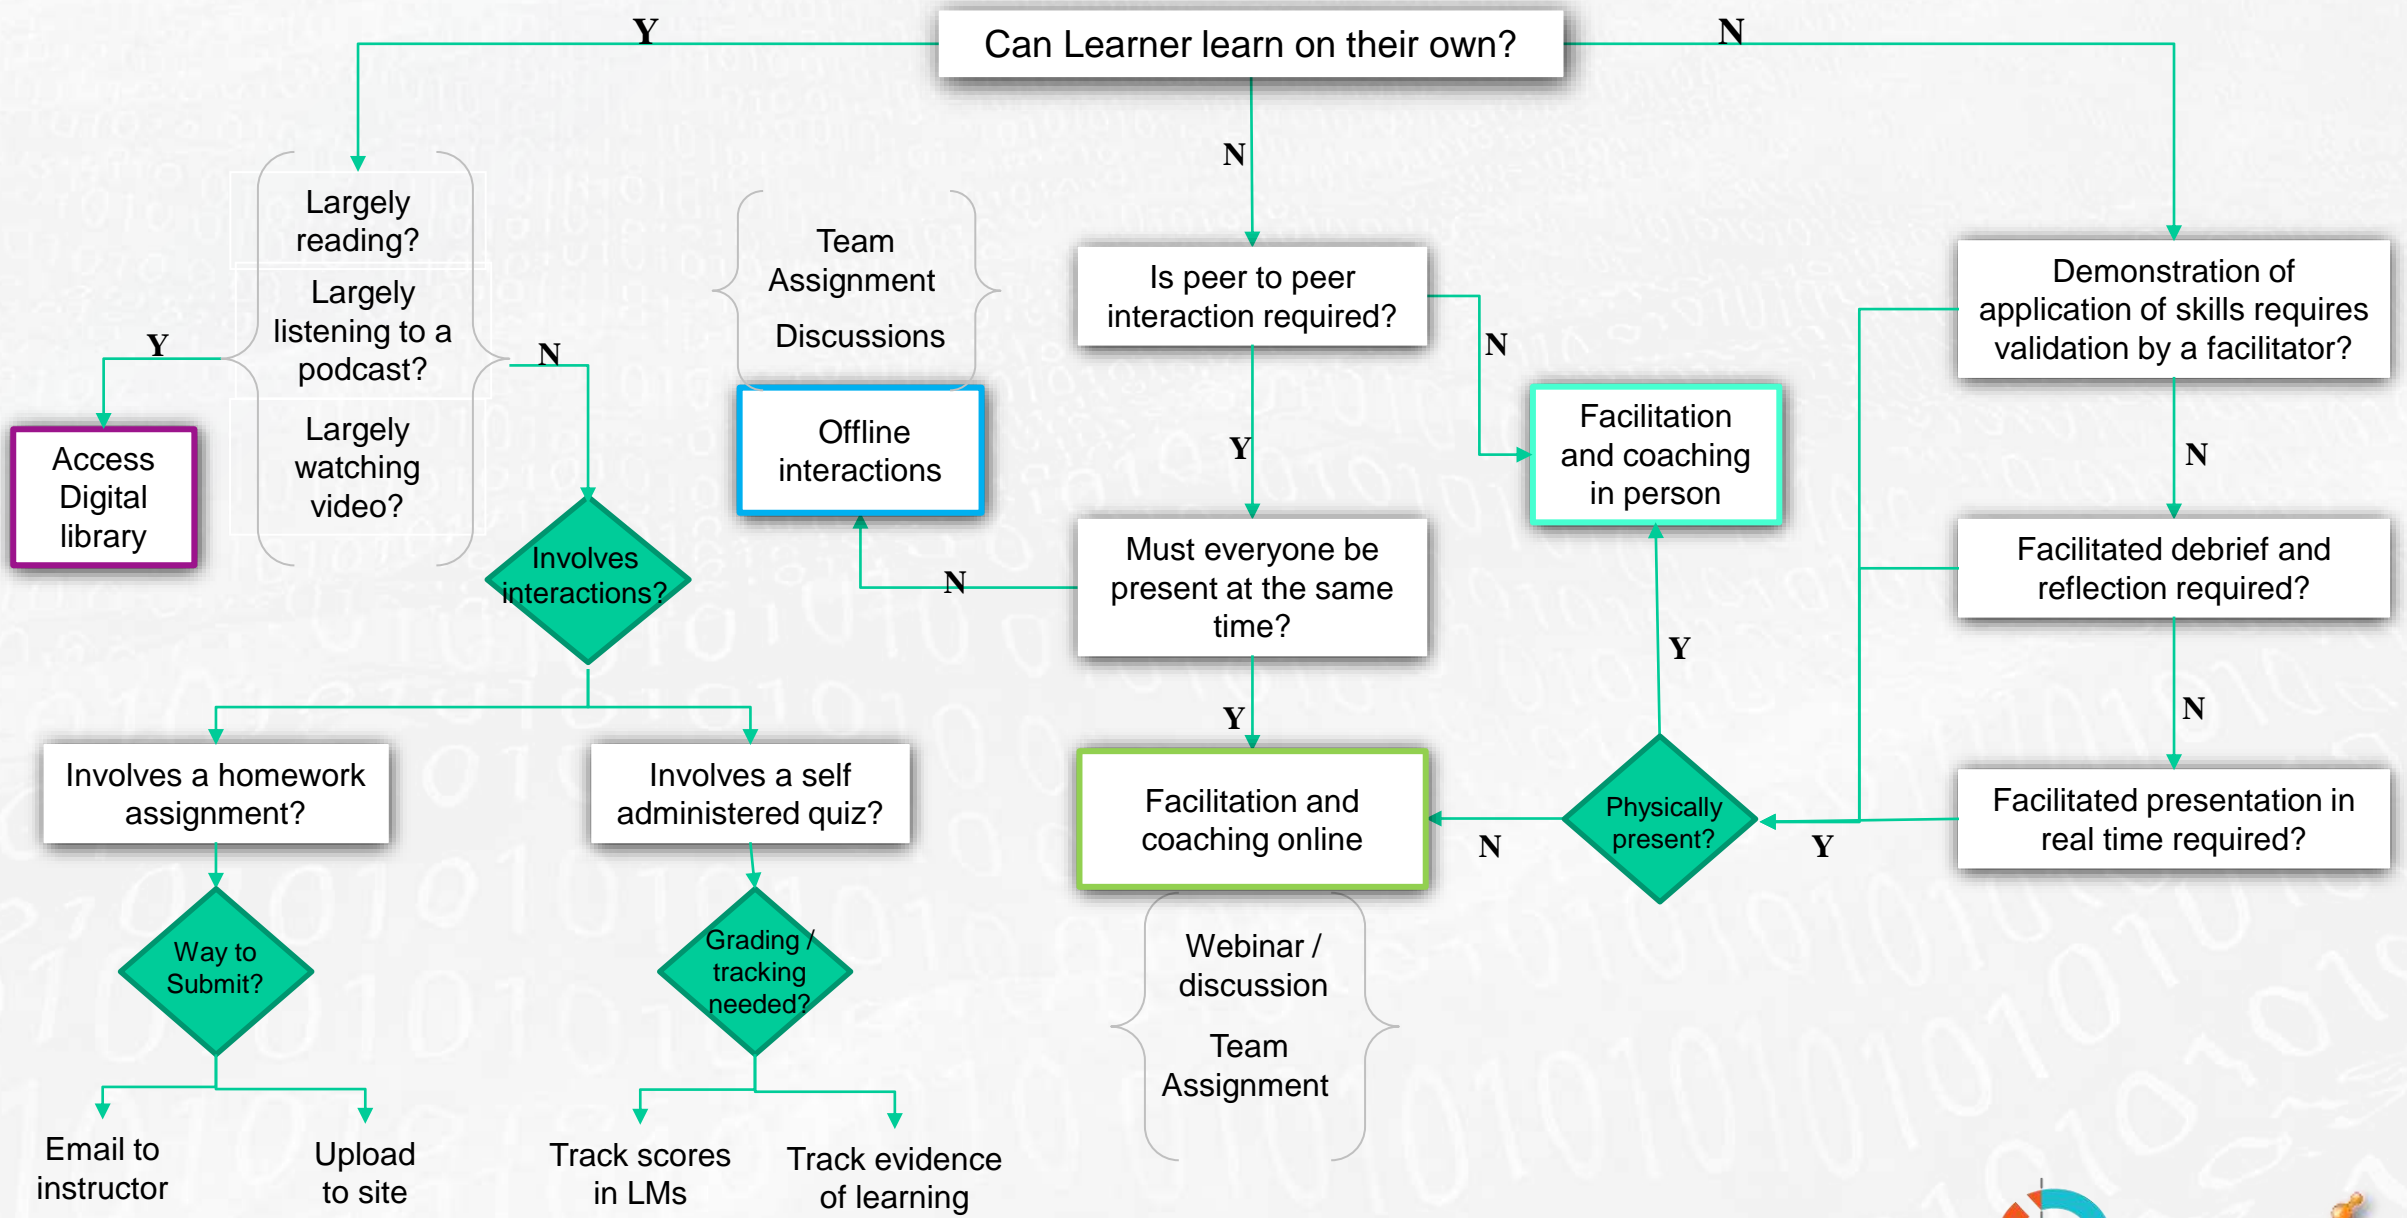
Can Learner learn on their own?

Y

N

Largely reading?

Largely listening to a podcast?

Largely watching video?

Y

Access Digital library

N

Involves interactions?

Team Assignment

Discussions

Offline interactions

N

Is peer to peer interaction required?

N

Y

Must everyone be present at the same time?

N

Y

Facilitation and coaching online

Webinar / discussion

Team Assignment

Facilitation and coaching in person

Y

Physically present?

N

Y

Demonstration of application of skills requires validation by a facilitator?

N

Facilitated debrief and reflection required?

N

Facilitated presentation in real time required?

Involves a homework assignment?

Way to Submit?

Email to instructor

Upload to site

Involves a self administered quiz?

Grading / tracking needed?

Track scores in LMs

Track evidence of learning